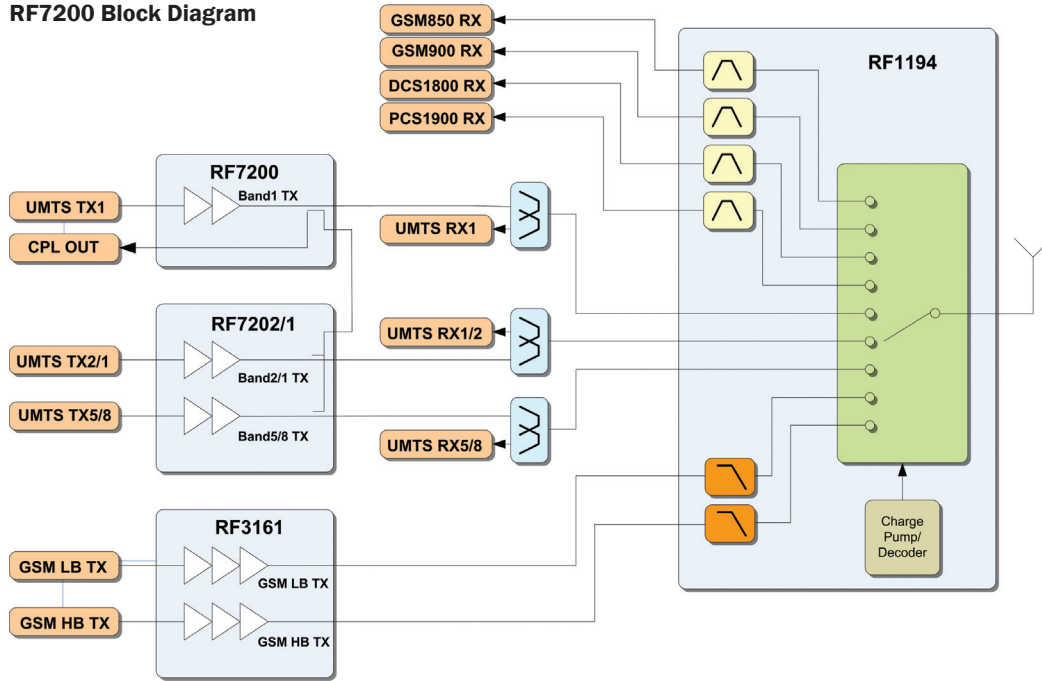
RF7200 Block Diagram

GSM850 RX
GSM900 RX
DCS1800 RX
PCS1900 RX

RF1194

RF7200
UMTS TX1
Band1 TX
CPL OUT
UMTS RX1

RF7202/1
UMTS RX1/2
UMTS TX2/1
Band2/1 TX
UMTS TX5/8
Band5/8 TX
UMTS RX5/8

RF3161
GSM LB TX
GSM LB TX
GSM HB TX
GSM HB TX

Charge Pump/ Decoder